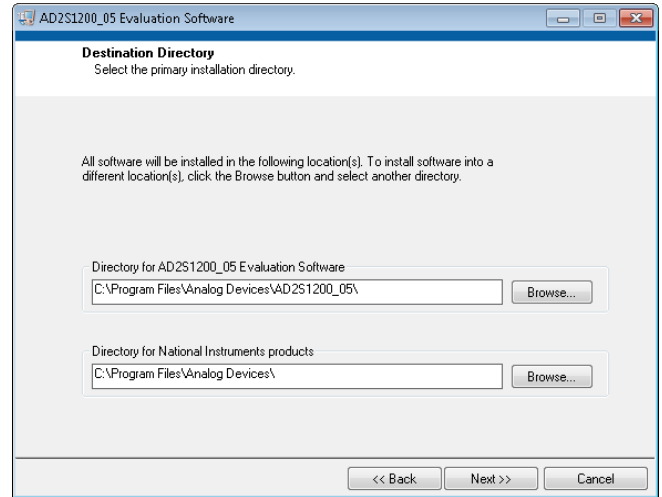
AD2S1200_05 Evaluation Software

Destination Directory
Select the primary installation directory.

All software will be installed in the following location(s). To install software into a different location(s), click the Browse button and select another directory.

Directory for AD2S1200_05 Evaluation Software
C:\Program Files\Analog Devices\AD2S1200_05\
Browse...

Directory for National Instruments products
C:\Program Files\Analog Devices\
Browse...

<< Back
Next >>
Cancel